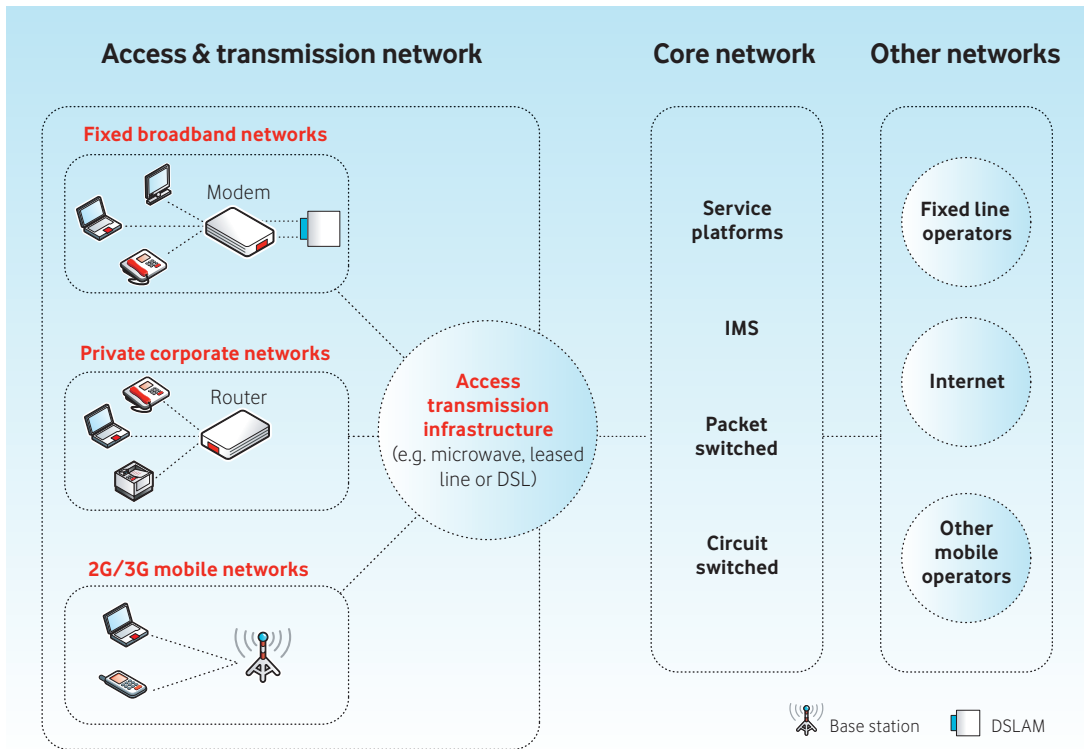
Access & transmission network

Core network

Other networks

Fixed broadband networks

Modem

Private corporate networks

Router

2G/3G mobile networks

Access transmission infrastructure
(e.g. microwave, leased line or DSL)

Service platforms

IMS

Packet switched

Circuit switched

Fixed line operators

Internet

Other mobile operators

Base station

DSLAM